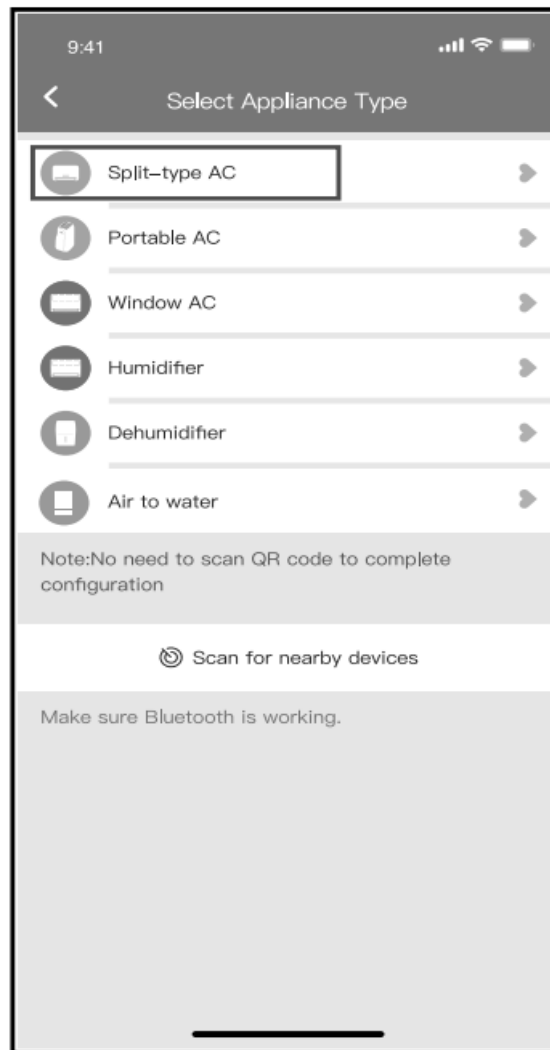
9:41

Select Appliance Type

Split-type AC

Portable AC

Window AC

Humidifier

Dehumidifier

Air to water

Note:No need to scan QR code to complete configuration

Scan for nearby devices

Make sure Bluetooth is working.